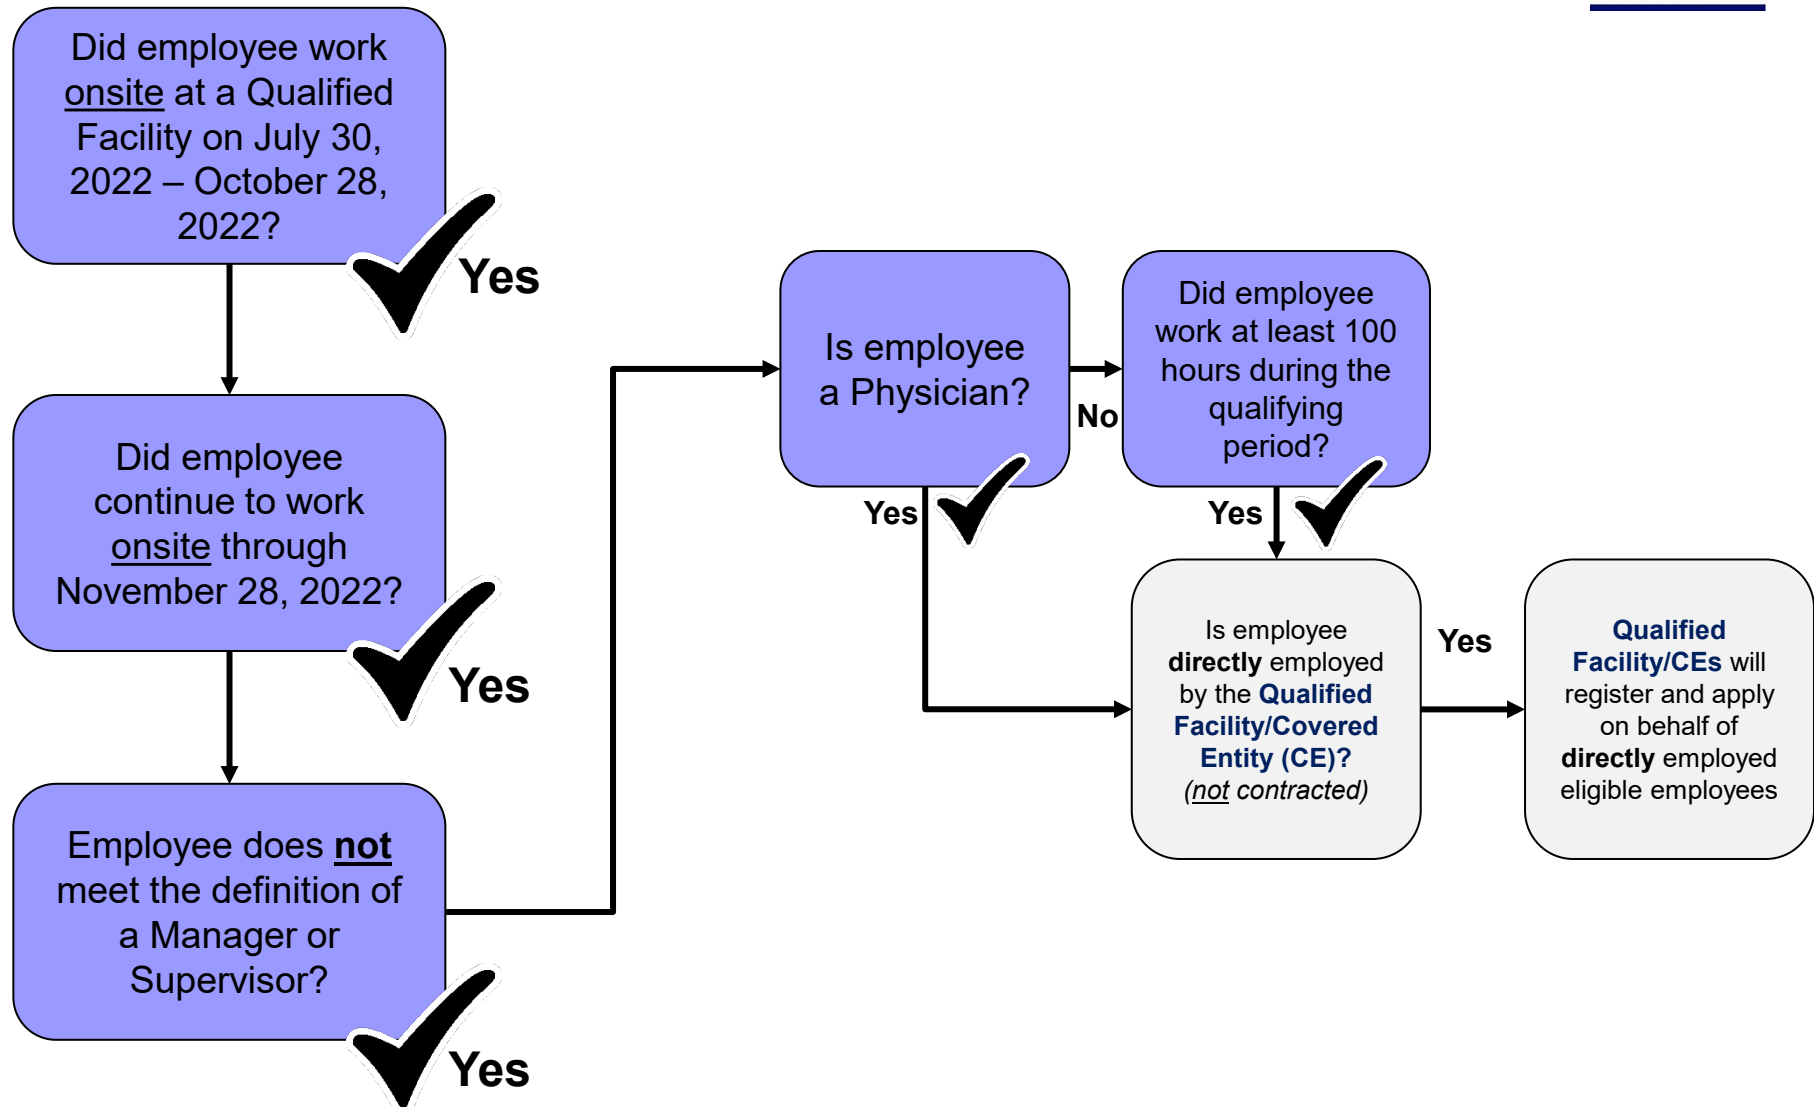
Did employee work onsite at a Qualified Facility on July 30, 2022 – October 28, 2022?

Yes

Did employee continue to work onsite through November 28, 2022?

Yes

Employee does **not** meet the definition of a Manager or Supervisor?

Yes

Is employee a Physician?

No

Did employee work at least 100 hours during the qualifying period?

Yes

Yes

Is employee **directly** employed by the **Qualified Facility/Covered Entity (CE)?** (*not contracted*)

Yes

**Qualified Facility/CEs** will register and apply on behalf of **directly** employed eligible employees